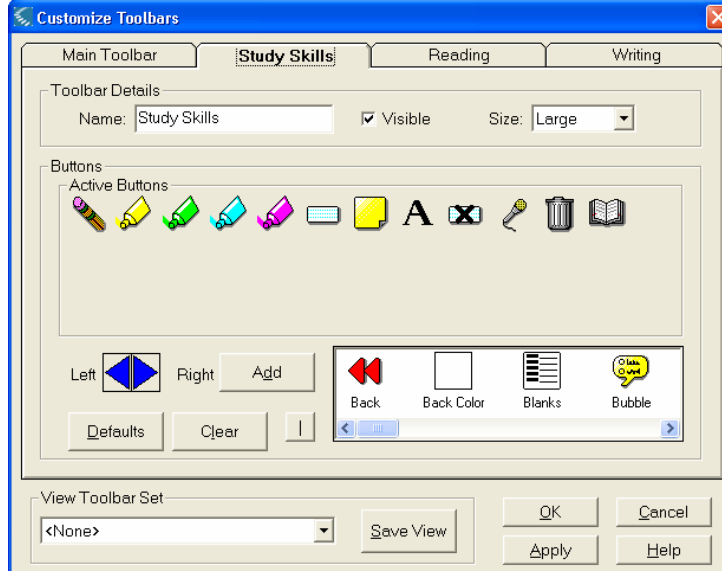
Customize Toolbars

Main Toolbar | Study Skills | Reading | Writing

Toolbar Details

Name: Study Skills

Visible

Size: Large

Buttons

Active Buttons

A

Left

Right

Add

Back

Back Color

Blanks

Bubble

Defaults

Clear

|

View Toolbar Set

<None>

Save View

OK

Cancel

Apply

Help